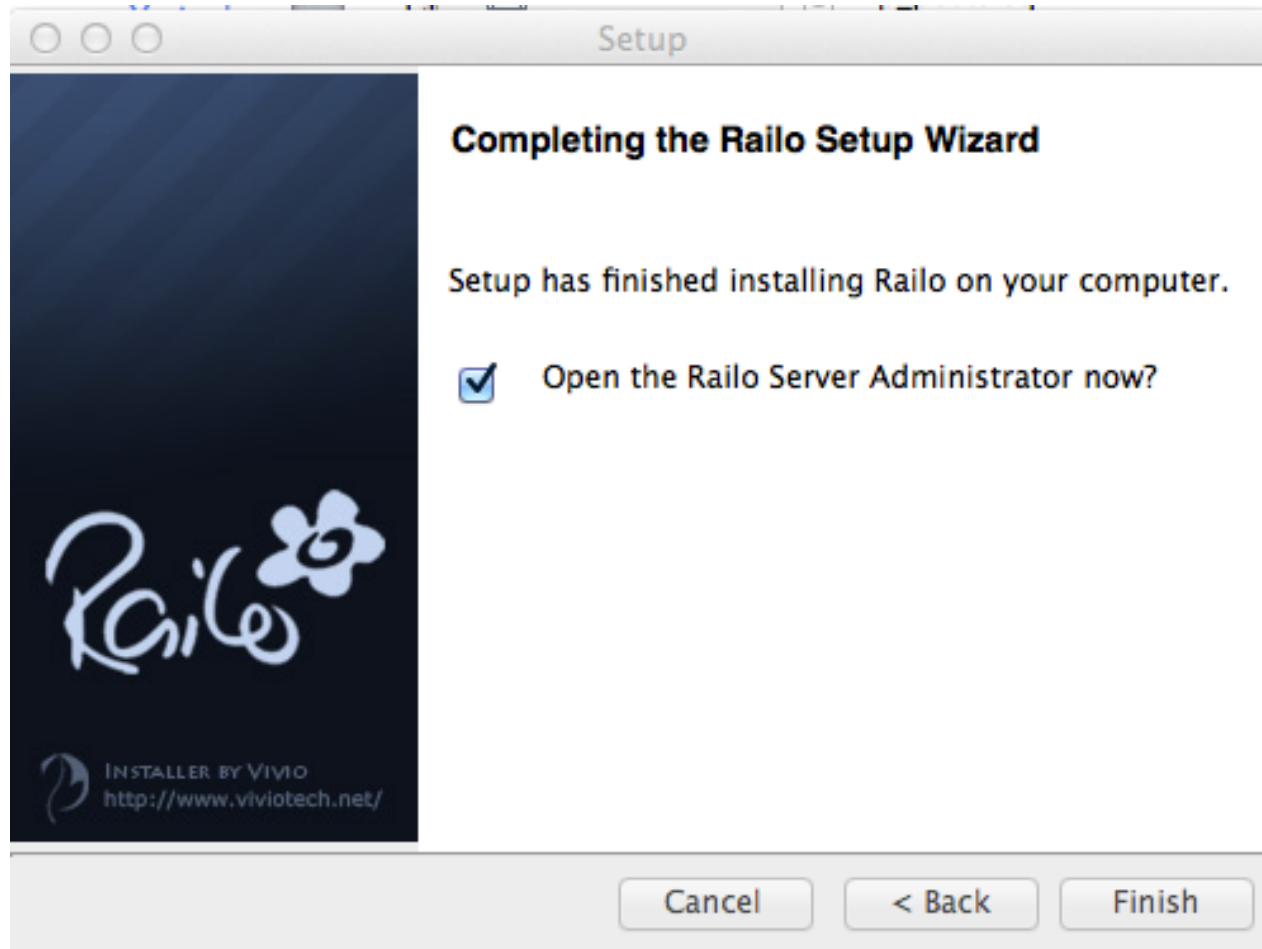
Setup

Railo

Installer by Vivio
http://www.viviotech.net/

Completing the Railo Setup Wizard

Setup has finished installing Railo on your computer.

Open the Railo Server Administrator now?

Cancel
< Back
Finish